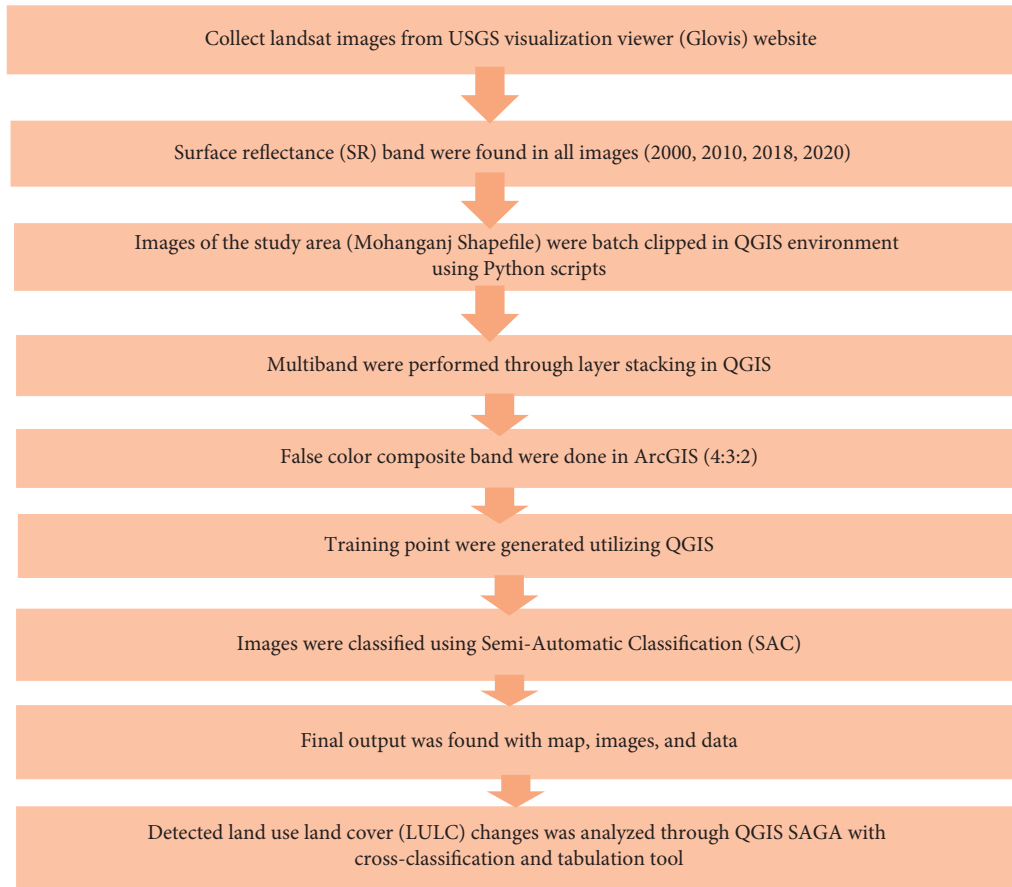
Collect landsat images from USGS visualization viewer (Glovis) website

Surface reflectance (SR) band were found in all images (2000, 2010, 2018, 2020)

Images of the study area (Mohanganj Shapefile) were batch clipped in QGIS environment using Python scripts

Multiband were performed through layer stacking in QGIS

False color composite band were done in ArcGIS (4:3:2)

Training point were generated utilizing QGIS

Images were classified using Semi-Automatic Classification (SAC)

Final output was found with map, images, and data

Detected land use land cover (LULC) changes was analyzed through QGIS SAGA with cross-classification and tabulation tool